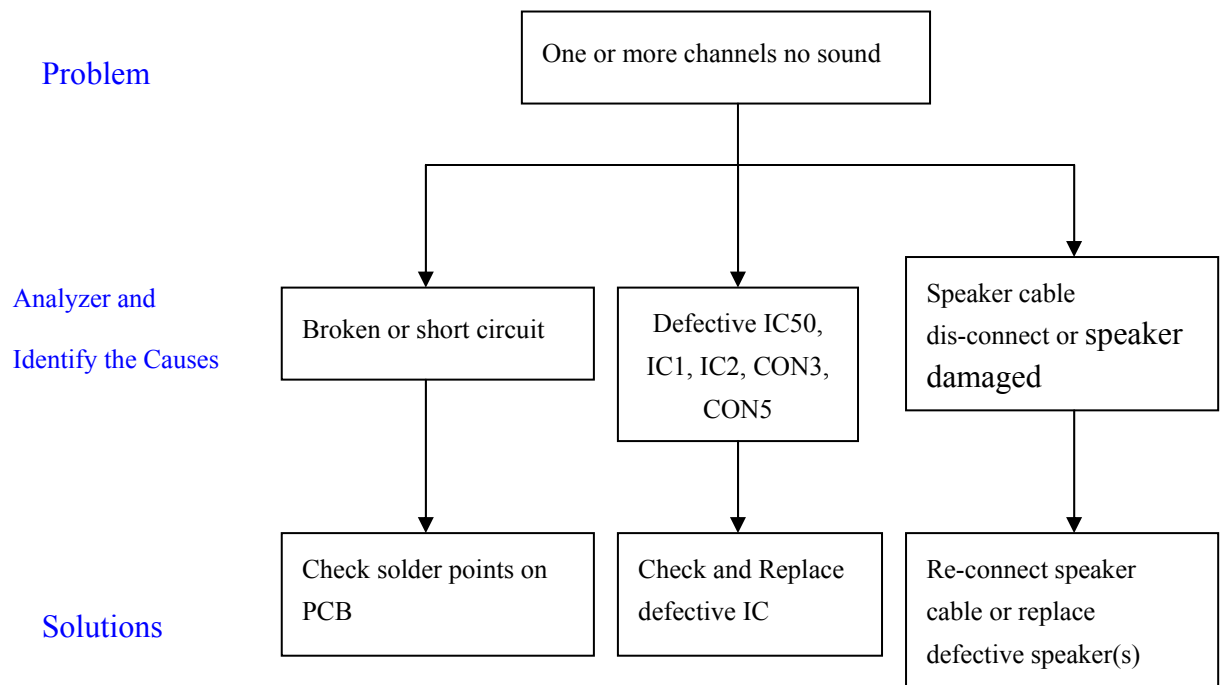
Problem

One or more channels no sound

Analyzer and Identify the Causes

Broken or short circuit

Defective IC50, IC1, IC2, CON3, CON5

Speaker cable dis-connect or speaker damaged

Solutions

Check solder points on PCB

Check and Replace defective IC

Re-connect speaker cable or replace defective speaker(s)